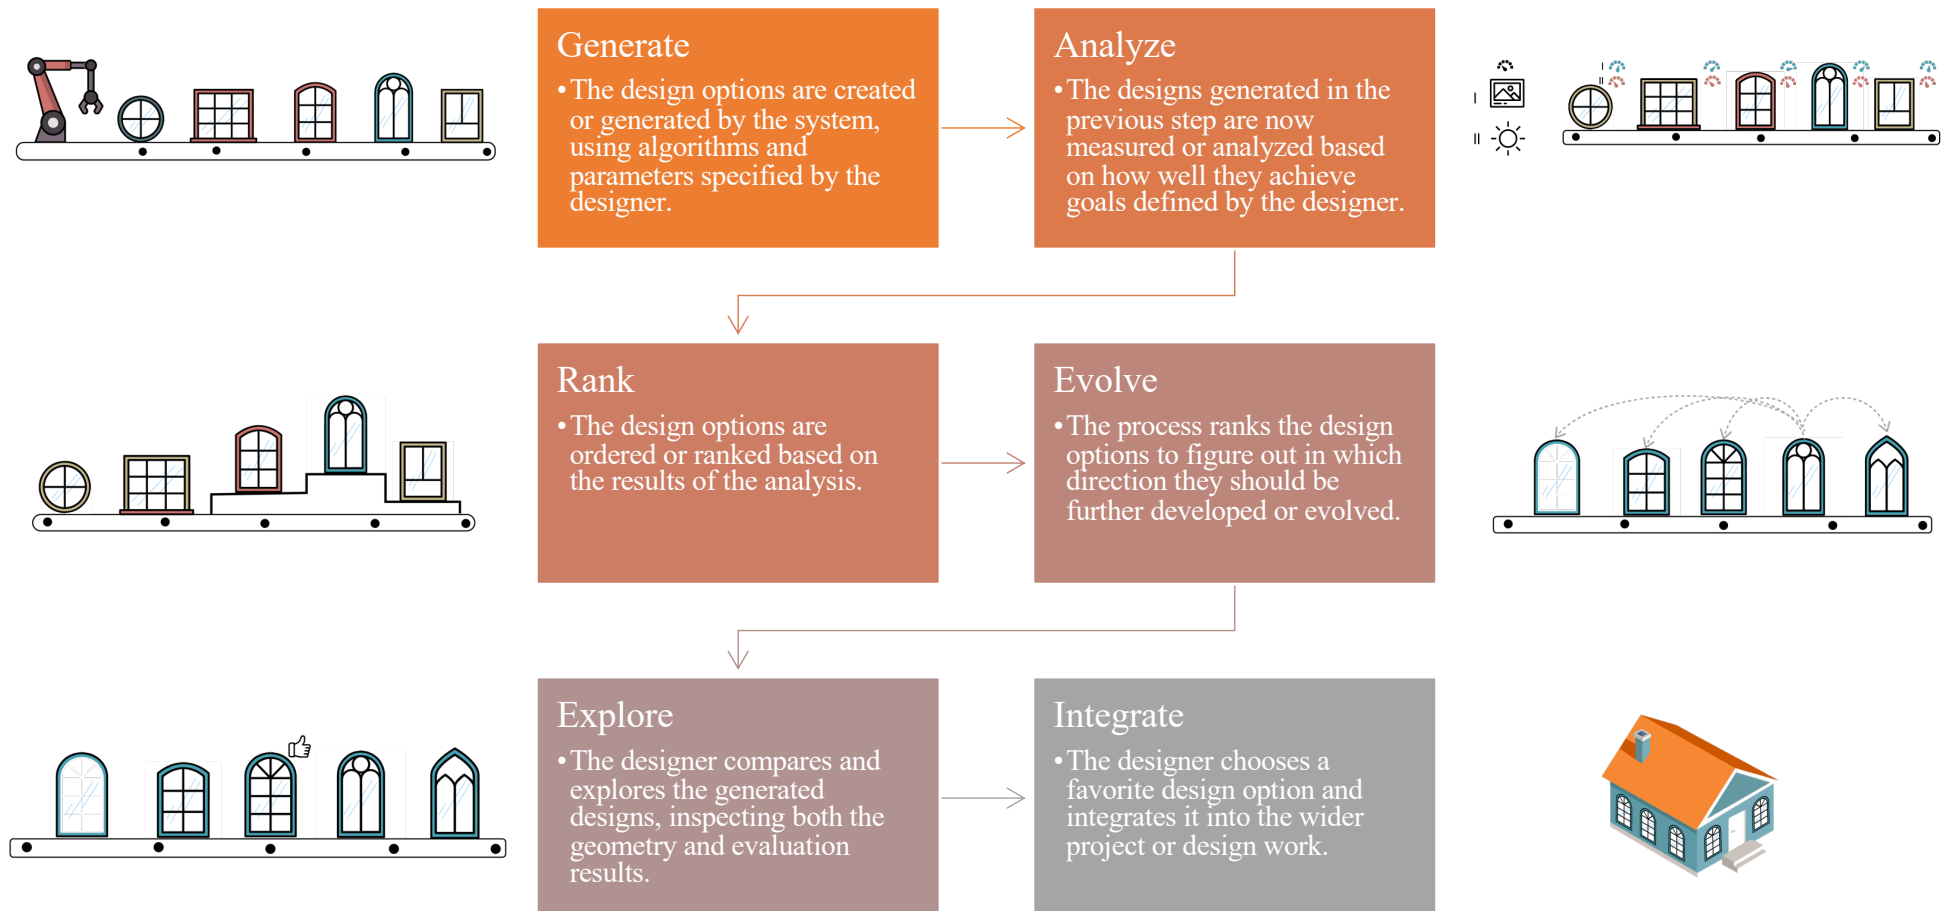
Generate

• The design options are created or generated by the system, using algorithms and parameters specified by the designer.

Analyze

• The designs generated in the previous step are now measured or analyzed based on how well they achieve goals defined by the designer.

I

II

Rank

• The design options are ordered or ranked based on the results of the analysis.

Evolve

• The process ranks the design options to figure out in which direction they should be further developed or evolved.

Explore

• The designer compares and explores the generated designs, inspecting both the geometry and evaluation results.

Integrate

• The designer chooses a favorite design option and integrates it into the wider project or design work.